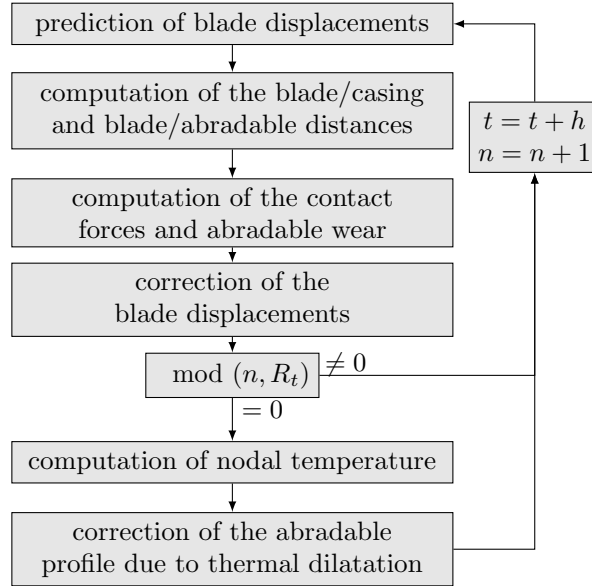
prediction of blade displacements

computation of the blade/casing and blade/abradable distances

computation of the contact forces and abradable wear

correction of the blade displacements

mod $(n, R_t)$

$\neq 0$

$= 0$

computation of nodal temperature

correction of the abradable profile due to thermal dilatation

$t = t + h$
$n = n + 1$